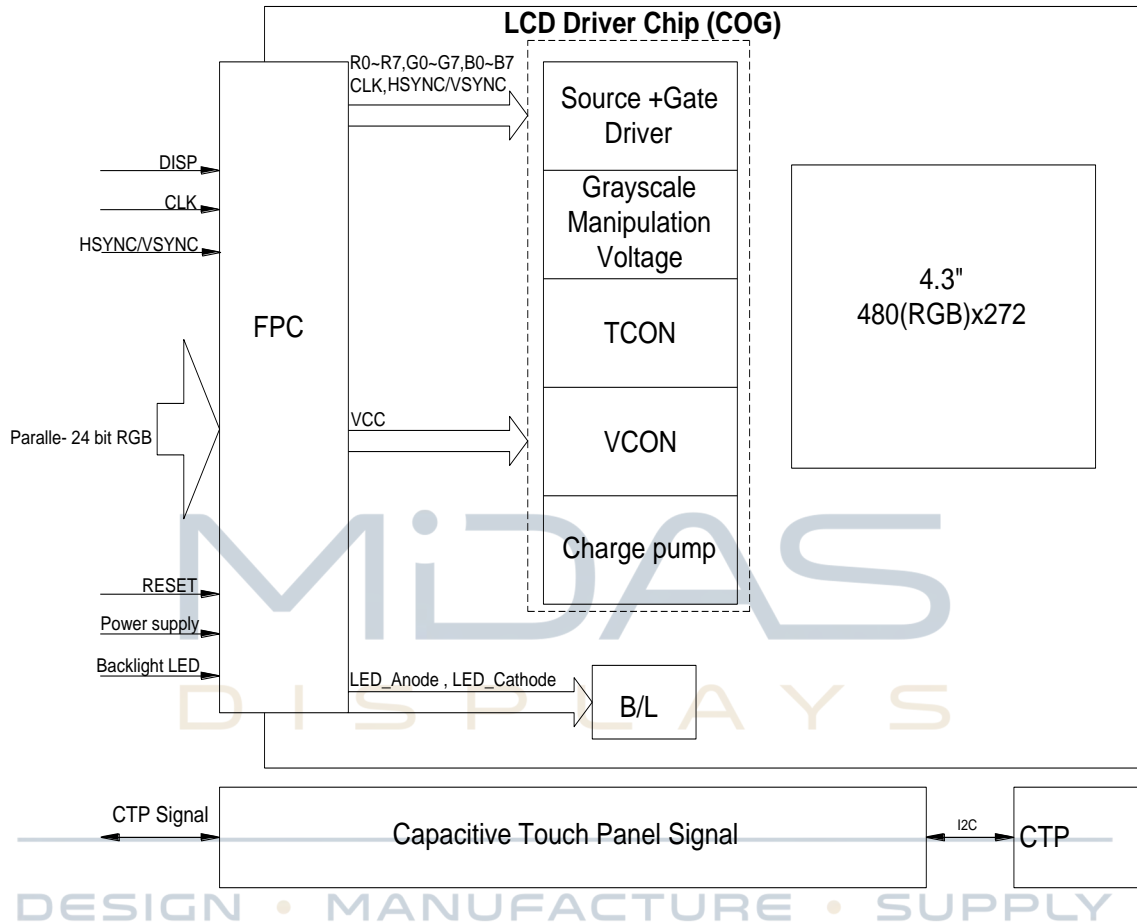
LCD Driver Chip (COG)

DISP

CLK

HSYNC/VSYNC

Paralle- 24 bit RGB

RESET

Power supply

Backlight LED

FPC

R0~R7,G0~G7,B0~B7
CLK,HSYNC/VSYNC

VCC

LED_Anode , LED_Cathode

Source +Gate Driver

Grayscale Manipulation Voltage

TCON

VCON

Charge pump

4.3"
480(RGB)x272

B/L

CTP Signal

Capacitive Touch Panel Signal

I2C

CTP

MiDAS
DISPLAYS
DESIGN • MANUFACTURE • SUPPLY